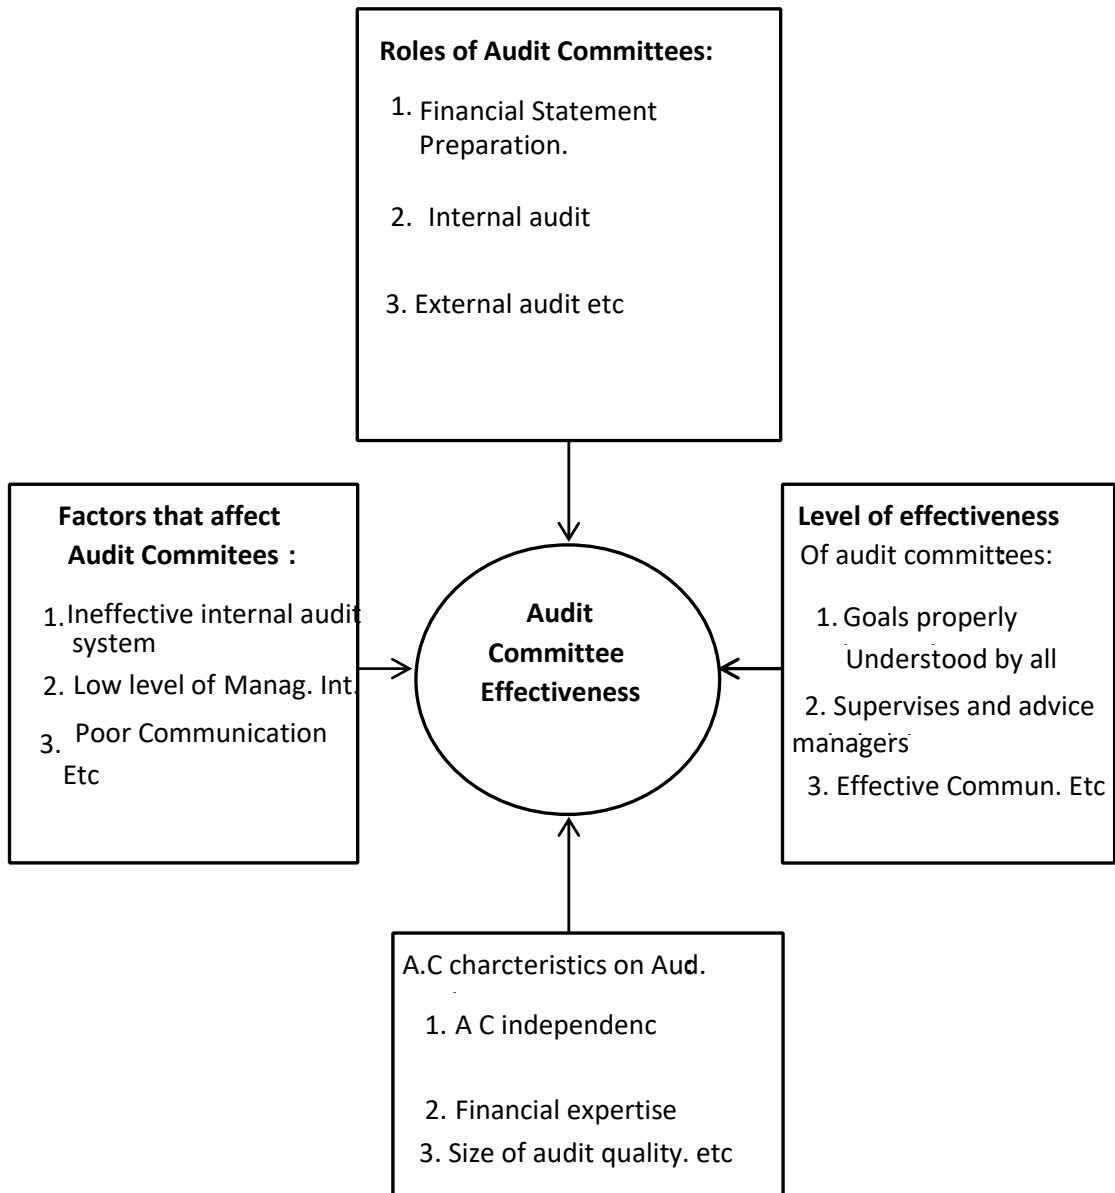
Roles of Audit Committees:

1. Financial Statement Preparation.

2. Internal audit

3. External audit etc

Factors that affect Audit Commitees :

1. Ineffective internal audit system

2. Low level of Manag. Int.

3. Poor Communication Etc

Audit Committee Effectiveness

Level of effectiveness Of audit committees:

1. Goals properly Understood by all

2. Supervises and advice managers

3. Effective Commun. Etc

A.C charcteristics on Aud.

1. A C independenc

2. Financial expertise

3. Size of audit quality. etc